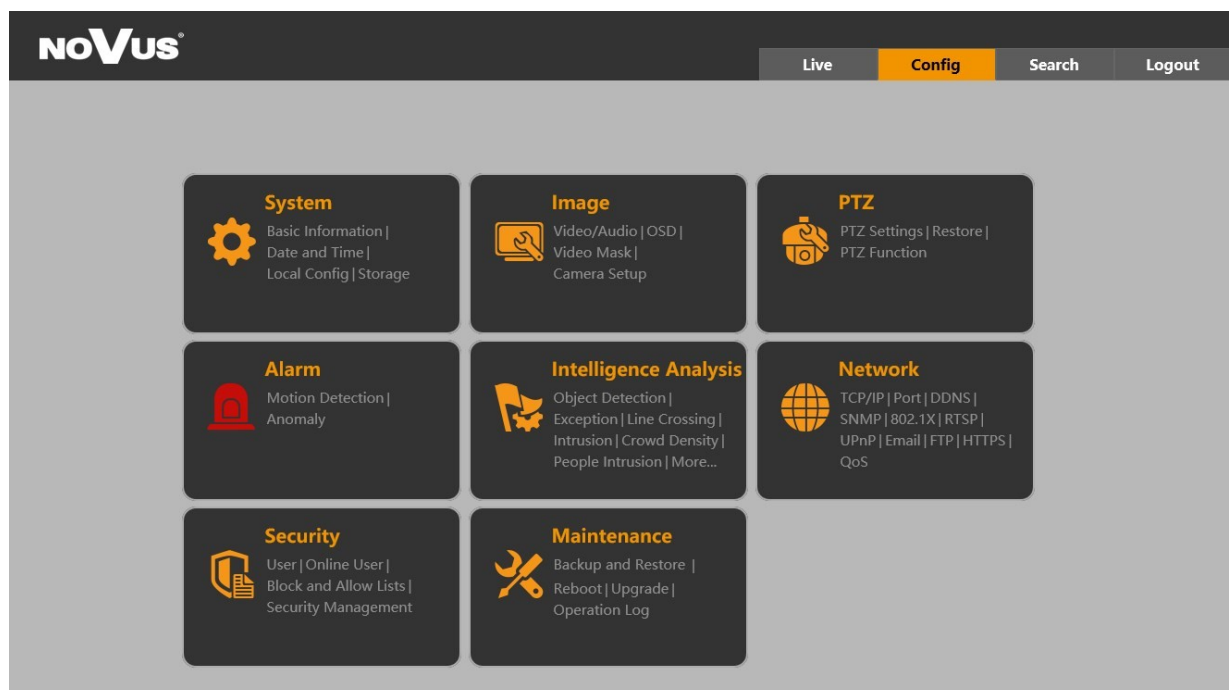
NOVUS

Live
Config
Search
Logout

System
Basic Information | Date and Time | Local Config | Storage

Image
Video/Audio | OSD | Video Mask | Camera Setup

PTZ
PTZ Settings | Restore | PTZ Function

Alarm
Motion Detection | Anomaly

Intelligence Analysis
Object Detection | Exception | Line Crossing | Intrusion | Crowd Density | People Intrusion | More...

Network
TCP/IP | Port | DDNS | SNMP | 802.1X | RTSP | UPnP | Email | FTP | HTTPS | QoS

Security
User | Online User | Block and Allow Lists | Security Management

Maintenance
Backup and Restore | Reboot | Upgrade | Operation Log